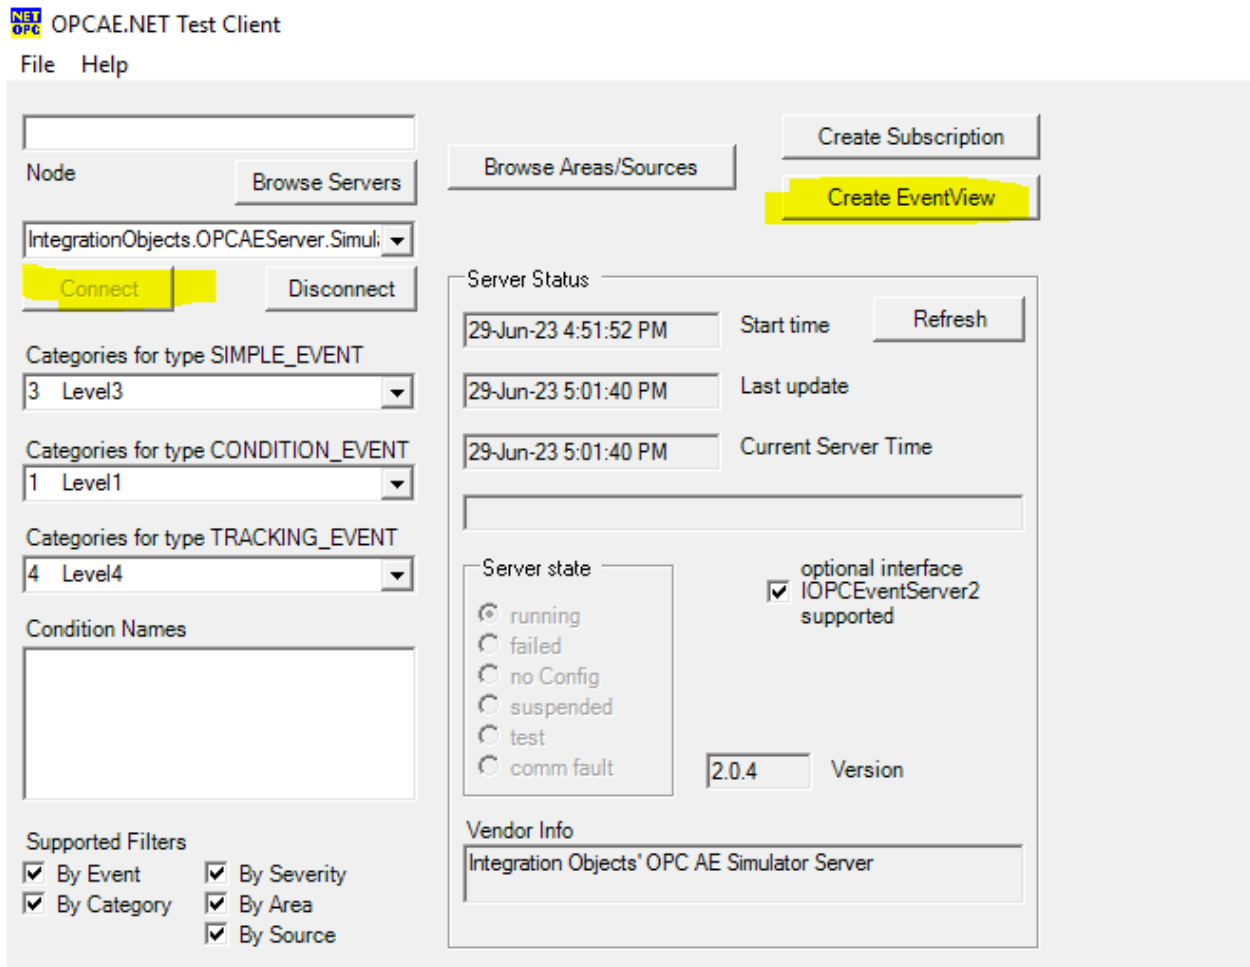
NET OPC OPCAE.NET Test Client

File Help

Node

Browse Servers

Browse Areas/Sources

Create Subscription

Create EventView

IntegrationObjects.OPCAEServer.Simul

Connect

Disconnect

Server Status

29-Jun-23 4:51:52 PM

Start time

Refresh

29-Jun-23 5:01:40 PM

Last update

29-Jun-23 5:01:40 PM

Current Server Time

Categories for type SIMPLE_EVENT

3 Level3

Categories for type CONDITION_EVENT

1 Level1

Categories for type TRACKING_EVENT

4 Level4

Condition Names

Server state

running
failed
no Config
suspended
test
comm fault

optional interface IOPCEventServer2 supported

2.0.4

Version

Vendor Info

Integration Objects' OPC AE Simulator Server

Supported Filters

By Event
By Category
By Severity
By Area
By Source